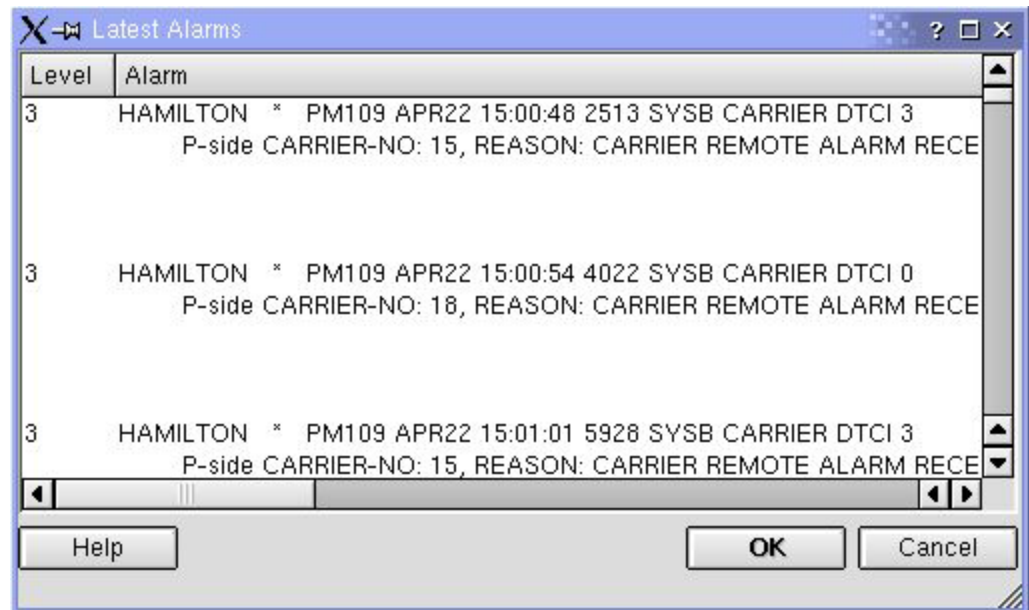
Latest Alarms

? □ ×

| Level | Alarm |
|---|---|
| 3 | HAMILTON * PM109 APR22 15:00:48 2513 SYSB CARRIER DTCI 3 P-side CARRIER-NO: 15, REASON: CARRIER REMOTE ALARM RECE |
| 3 | HAMILTON * PM109 APR22 15:00:54 4022 SYSB CARRIER DTCI 0 P-side CARRIER-NO: 18, REASON: CARRIER REMOTE ALARM RECE |
| 3 | HAMILTON * PM109 APR22 15:01:01 5928 SYSB CARRIER DTCI 3 P-side CARRIER-NO: 15, REASON: CARRIER REMOTE ALARM RECE |

Help

OK

Cancel